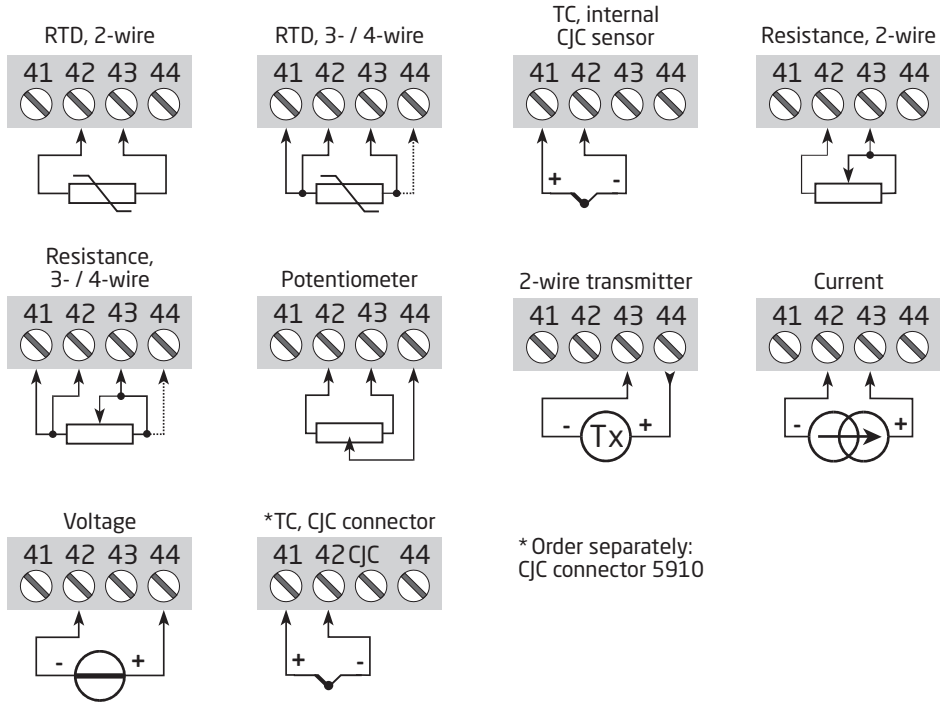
RTD, 2-wire
41 42 43 44

RTD, 3- / 4-wire
41 42 43 44

TC, internal CJC sensor
41 42 43 44
+ -

Resistance, 2-wire
41 42 43 44

Resistance, 3- / 4-wire
41 42 43 44

Potentiometer
41 42 43 44

2-wire transmitter
41 42 43 44
- Tx +

Current
41 42 43 44
- +

Voltage
41 42 43 44
- +

*TC, CJC connector
41 42 CJC 44
+ -

* Order separately: CJC connector 5910